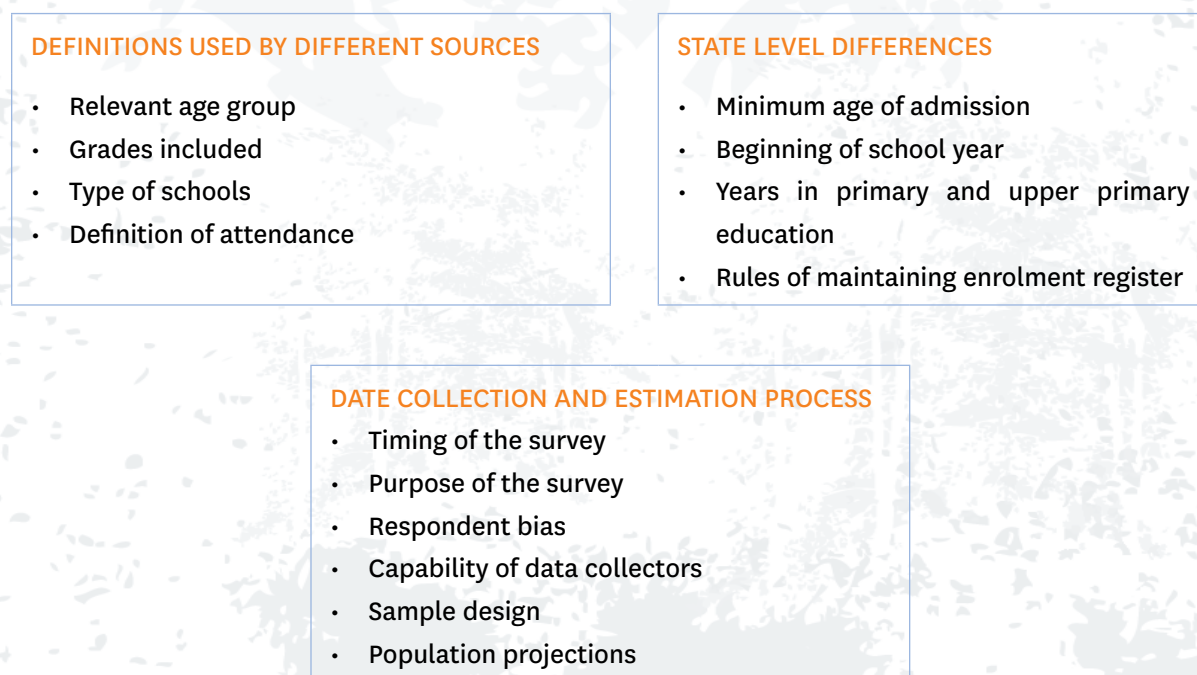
DEFINITIONS USED BY DIFFERENT SOURCES

- Relevant age group
- Grades included
- Type of schools
- Definition of attendance

STATE LEVEL DIFFERENCES

- Minimum age of admission
- Beginning of school year
- Years in primary and upper primary education
- Rules of maintaining enrolment register

DATE COLLECTION AND ESTIMATION PROCESS

- Timing of the survey
- Purpose of the survey
- Respondent bias
- Capability of data collectors
- Sample design
- Population projections